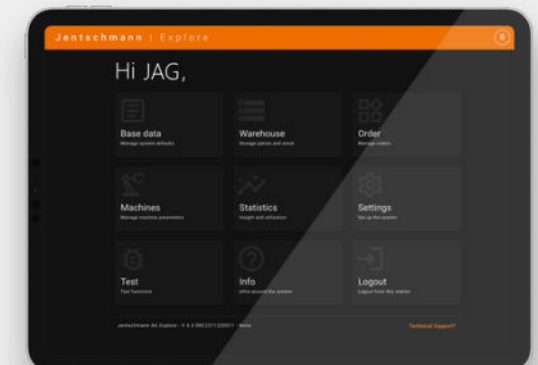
Jentschmann | Explore

Hi JAG,

Base data
Manage system defaults

Warehouse
Manage parcels and stock

Order
Manage orders

Machines
Manage machine parameters

Statistics
Insight and utilization

Settings
Set up the system

Test
Test functions

Info
Infos around the system

Logout
Logout from the station

Jentschmann AG Explore · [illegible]

Technical Support